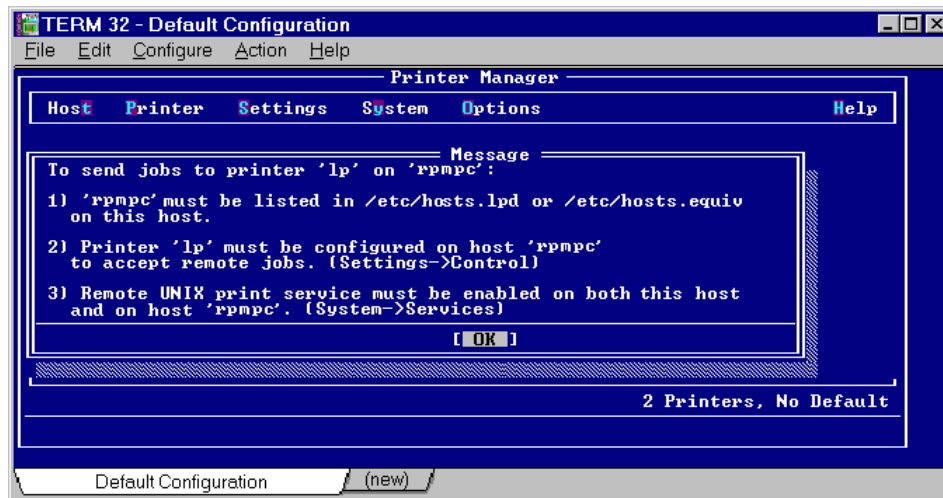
TERM 32 - Default Configuration

File Edit Configure Action Help

Printer Manager

Host Printer Settings System Options Help

Message

To send jobs to printer 'lp' on 'rpmpc':

1) 'rpmpc' must be listed in /etc/hosts.lpd or /etc/hosts.equiv on this host.

2) Printer 'lp' must be configured on host 'rpmpc' to accept remote jobs. (Settings->Control)

3) Remote UNIX print service must be enabled on both this host and on host 'rpmpc'. (System->Services)

[ OK ]

2 Printers, No Default

Default Configuration

(new)